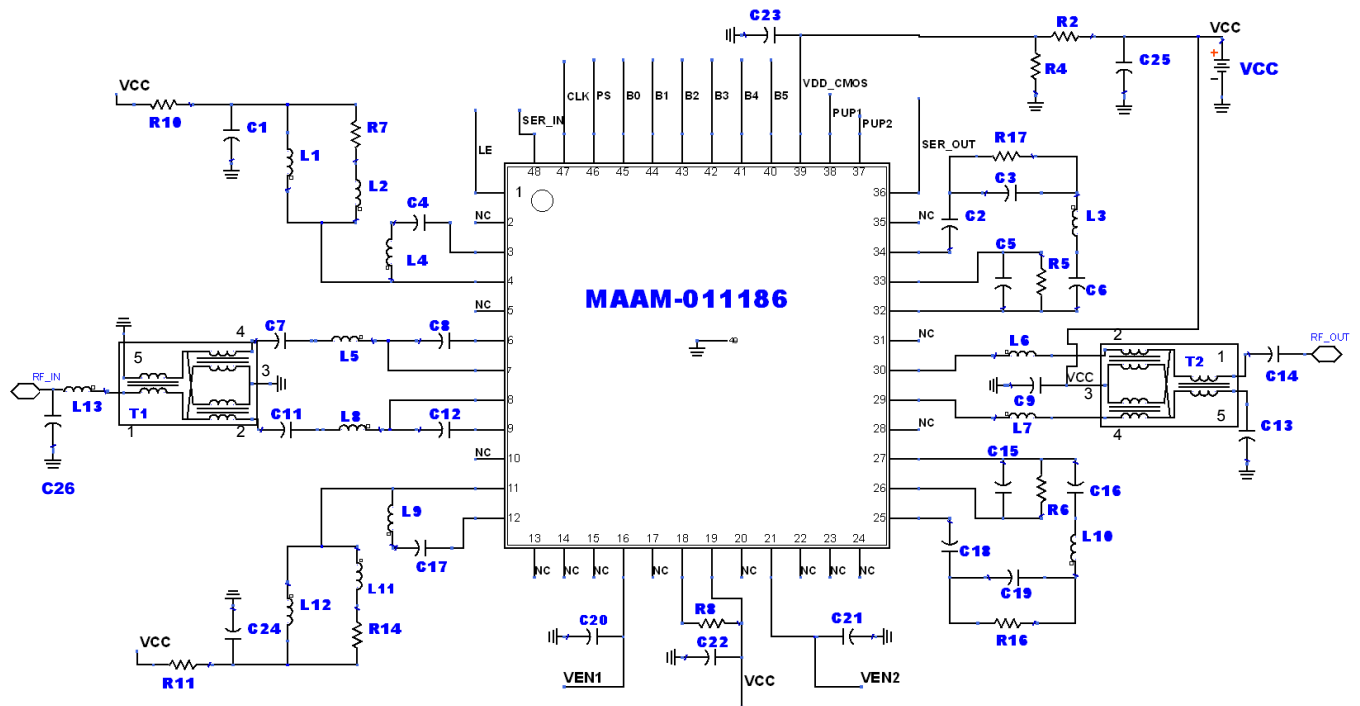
C23
R2
VCC
R4
C25
VCC
VDD_CMOS
CLK
PS
B0
B1
B2
B3
B4
B5
SER_IN
PUP1
PUP2
VCC
R10
C1
R7
L1
L2
LE
SER_OUT
R17
C3
48 47 46 45 44 43 42 41 40 39 38 37
1
36
C4
NC 2
35 NC
C2
L3
L4
3
34
4
33
C5
R5
C6
NC 5
32
MAAM-011186
C7
C8
6
31 NC
L5
5
4
7
30
L6
2
RF_OUT
3
RF_IN
VCC
T2
1
C14
L13
T1
8
29
C9
3
C11
L8
C12
9
28 NC
L7
5
1
2
4
C13
C26
NC 10
27
C15
11
26
C16
R6
L9
12
25
L10
C17
13 14 15 16 17 18 19 20 21 22 23 24
NC NC NC NC NC NC NC NC
C18
L12
L11
C19
C24
R14
C20
R8
C21
R16
VCC
C22
R11
VEN1
VCC
VEN2